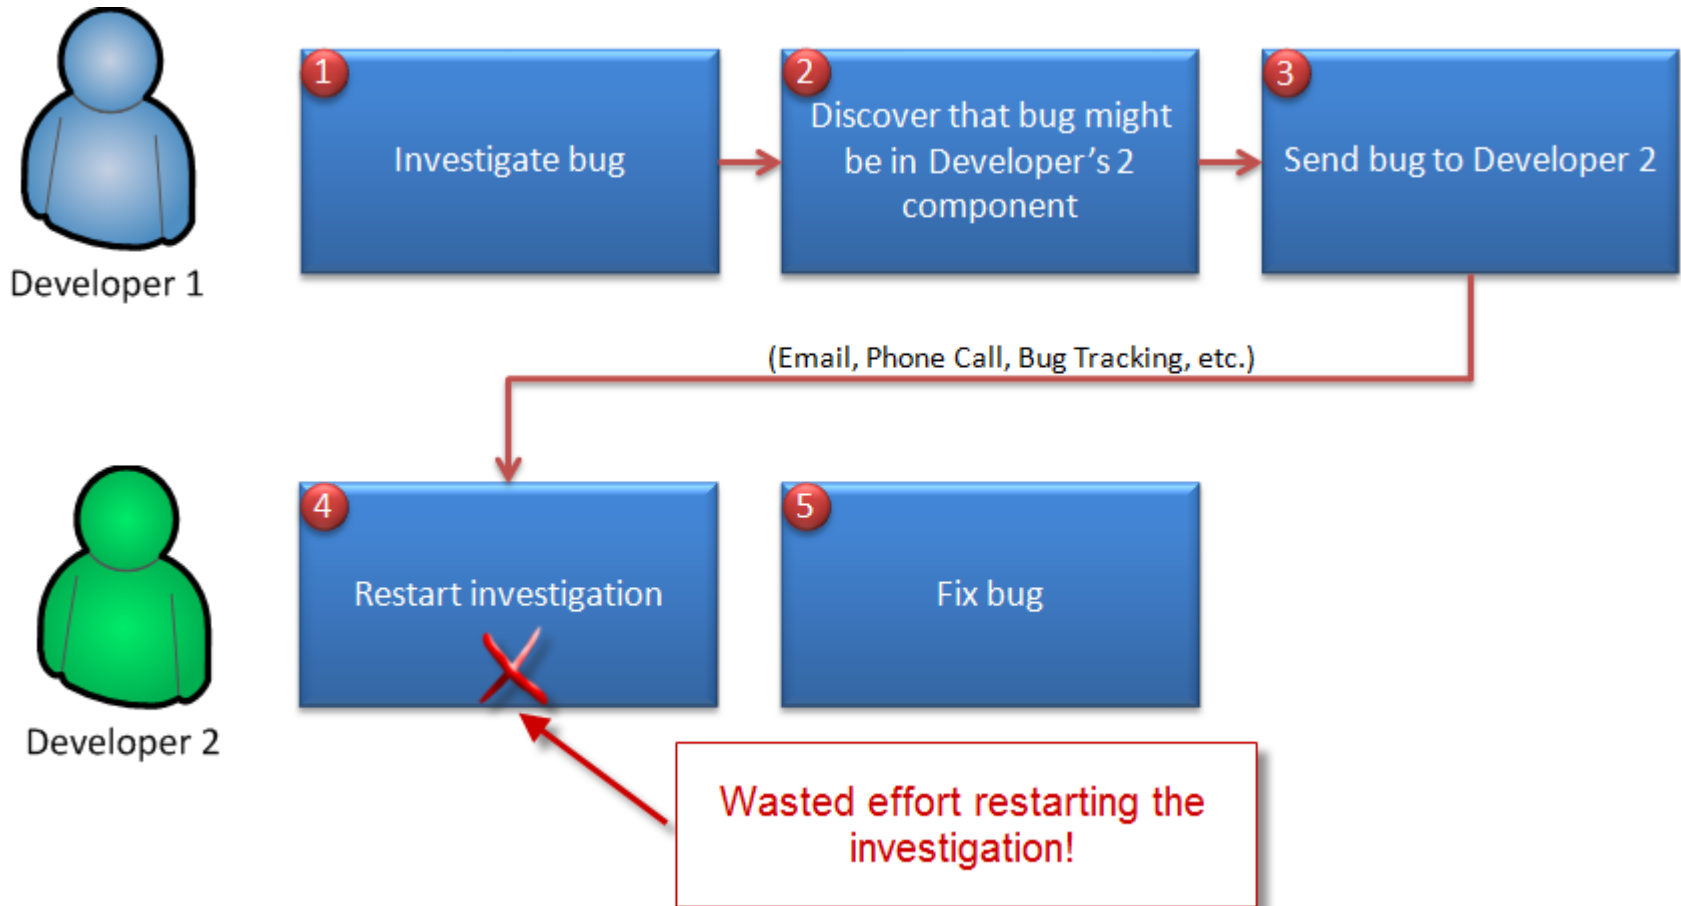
Developer 1

1
Investigate bug

2
Discover that bug might be in Developer's 2 component

3
Send bug to Developer 2

(Email, Phone Call, Bug Tracking, etc.)

Developer 2

4
Restart investigation

5
Fix bug

Wasted effort restarting the investigation!